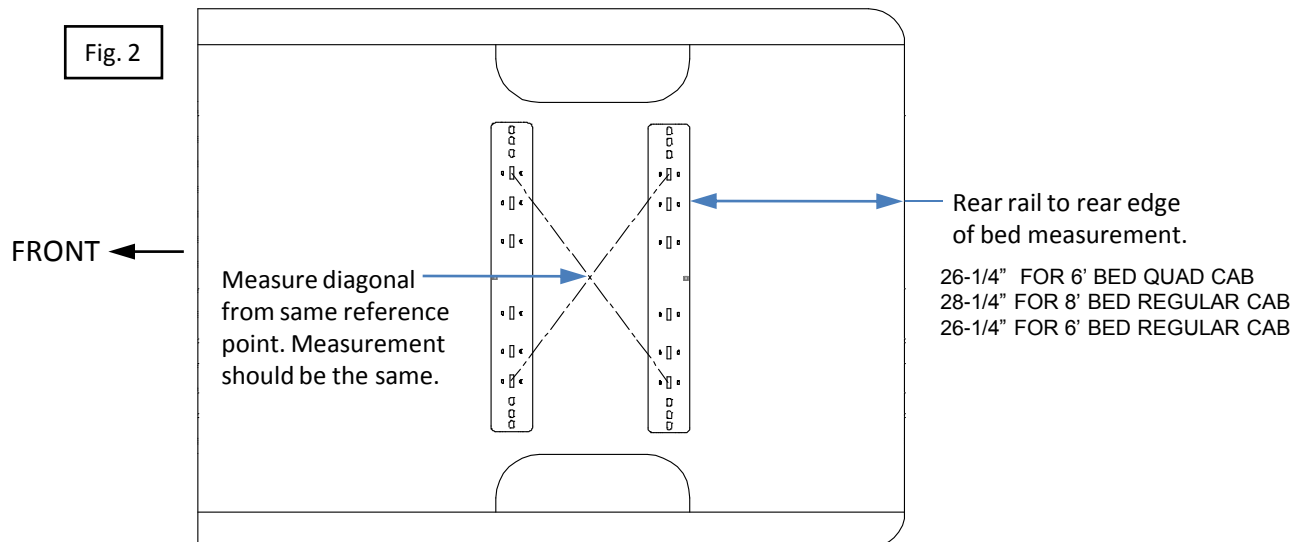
Fig. 2

FRONT

Measure diagonal from same reference point. Measurement should be the same.

Rear rail to rear edge of bed measurement.

26-1/4” FOR 6' BED QUAD CAB
28-1/4” FOR 8' BED REGULAR CAB
26-1/4” FOR 6' BED REGULAR CAB